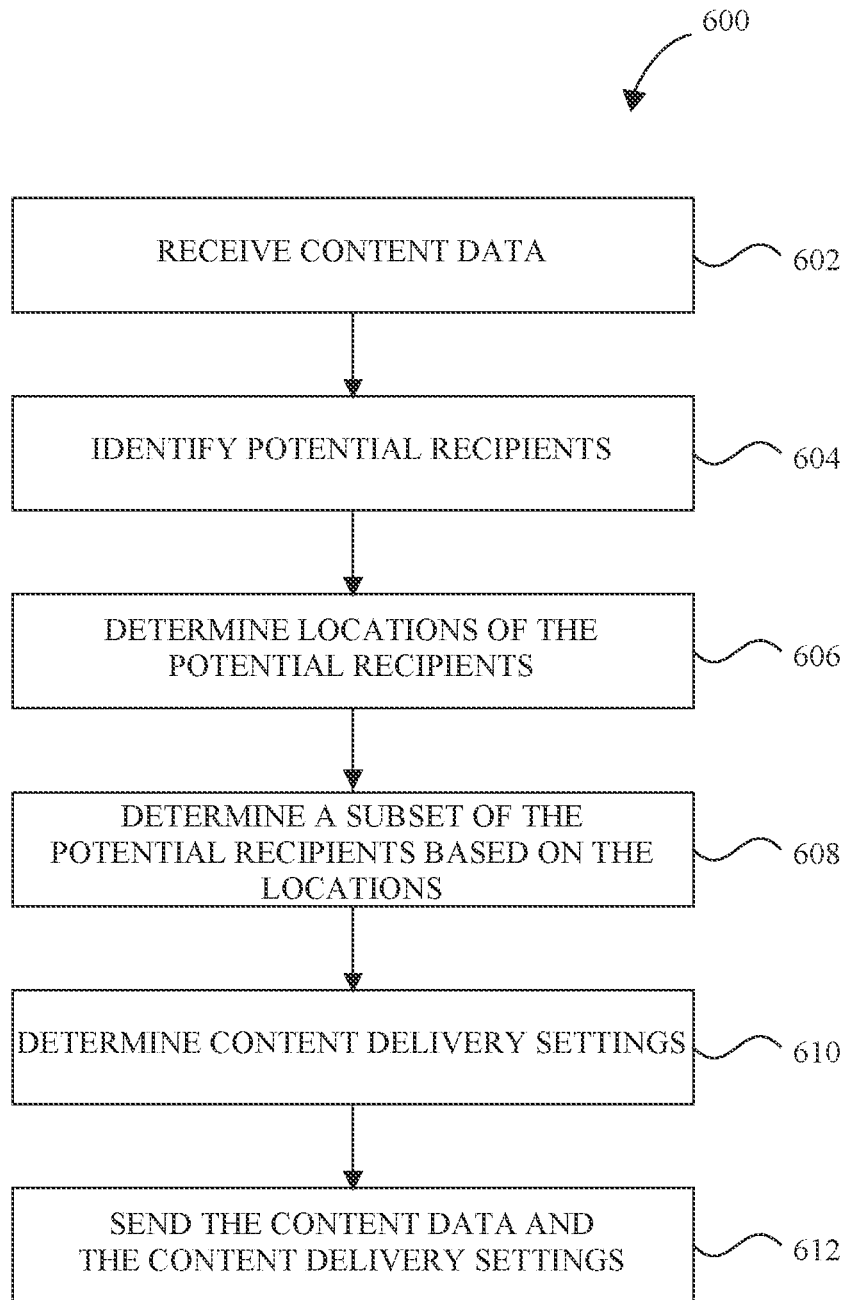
600

RECEIVE CONTENT DATA

602

IDENTIFY POTENTIAL RECIPIENTS

604

DETERMINE LOCATIONS OF THE POTENTIAL RECIPIENTS

606

DETERMINE A SUBSET OF THE POTENTIAL RECIPIENTS BASED ON THE LOCATIONS

608

DETERMINE CONTENT DELIVERY SETTINGS

610

SEND THE CONTENT DATA AND THE CONTENT DELIVERY SETTINGS

612